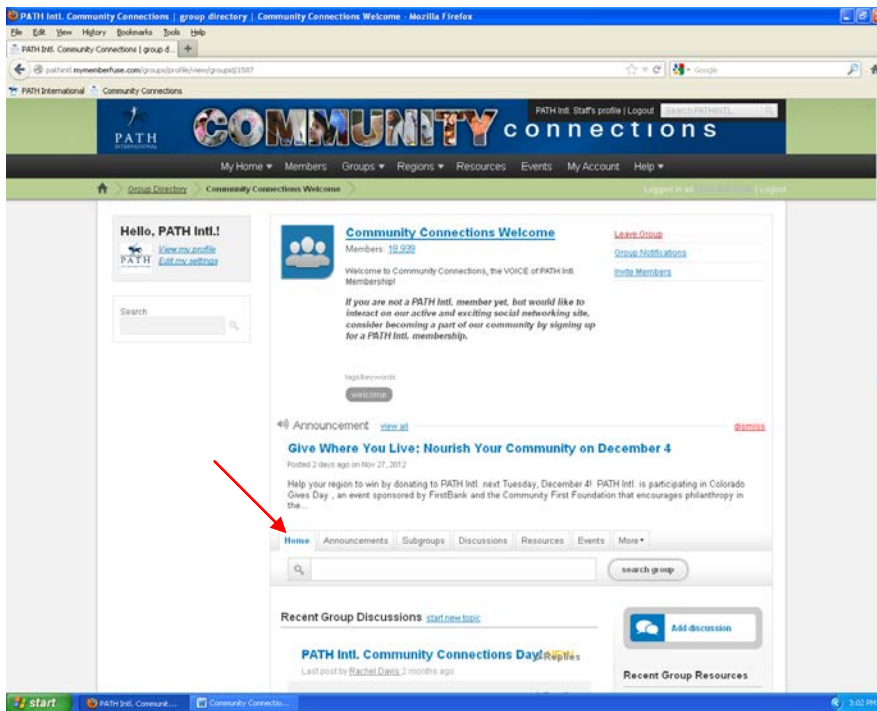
PATH Intl. Community Connections | group directory | Community Connections Welcome - Mozilla Firefox

File Edit View History Bookmarks Tools Help

PATH Intl. Community Connections | group d... +

pathintl.mymemberfuse.com/groups/profile/view/groupid/1587

Google

PATH International Community Connections

PATH INTERNATIONAL

COMMUNITY connections

PATH Intl. Staff's profile | Logout Search PATHINTL

My Home ▾ Members Groups ▾ Regions ▾ Resources Events My Account Help ▾

Group Directory Community Connections Welcome

Logged in as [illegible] | Logout

Hello, PATH Intl.!

View my profile
Edit my settings

Search

Community Connections Welcome

Members: 18,939

Welcome to Community Connections, the VOICE of PATH Intl. Membership!

If you are not a PATH Intl. member yet, but would like to interact on our active and exciting social networking site, consider becoming a part of our community by signing up for a PATH Intl. membership.

tags/keywords

welcome

Leave Group

Group Notifications

Invite Members

Announcement view all

dismiss

Give Where You Live: Nourish Your Community on December 4

Posted 2 days ago on Nov 27, 2012

Help your region to win by donating to PATH Intl. next Tuesday, December 4! PATH Intl. is participating in Colorado Gives Day , an event sponsored by FirstBank and the Community First Foundation that encourages philanthropy in the...

Home Announcements Subgroups Discussions Resources Events More ▾

search group

Recent Group Discussions start new topic

Add discussion

PATH Intl. Community Connections Day! 2 Replies

Last post by Rachel Davis 2 months ago

Recent Group Resources

start PATH Intl. Communit... Community Connectio... 3:02 PM